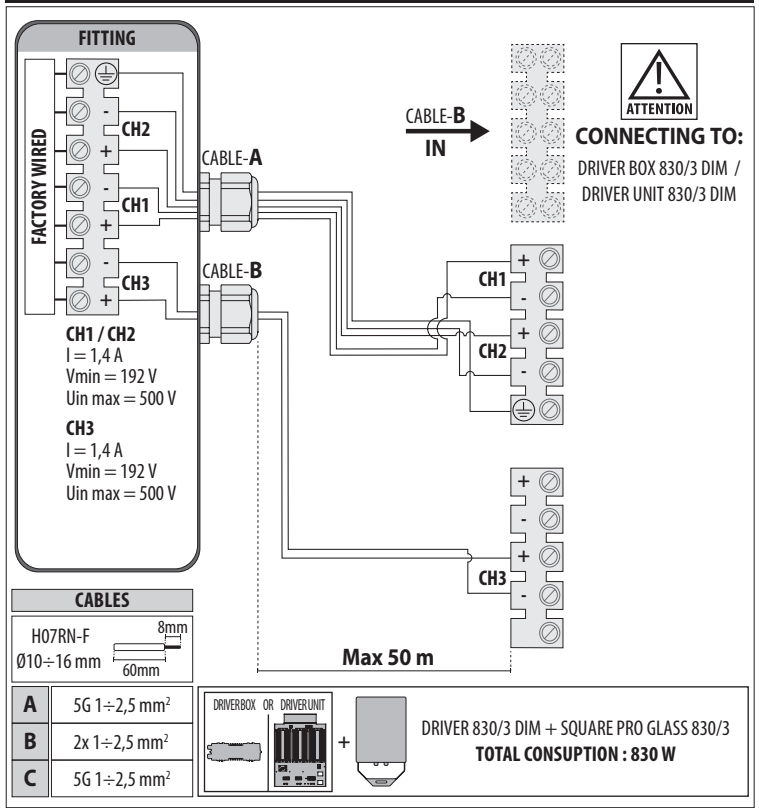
FITTING

FACTORY WIRED

-
CH2
+
-
CH1
+
-
CH3
+

CABLE-A

CABLE-B

CH1 / CH2
I = 1,4 A
Vmin = 192 V
Uin max = 500 V

CH3
I = 1,4 A
Vmin = 192 V
Uin max = 500 V

CABLE-B
IN

ATTENTION

CONNECTING TO:
DRIVER BOX 830/3 DIM / DRIVER UNIT 830/3 DIM

+
CH1
-
+
CH2
-

+
-
+
CH3
-

Max 50 m

CABLES

H07RN-F
Ø10÷16 mm
8mm
60mm

| A | 5G 1÷2,5 mm$^2$ |
|---|---|
| B | 2x 1÷2,5 mm$^2$ |
| C | 5G 1÷2,5 mm$^2$ |

DRIVERBOX OR DRIVERUNIT

+

DRIVER 830/3 DIM + SQUARE PRO GLASS 830/3
TOTAL CONSUPTION : 830 W